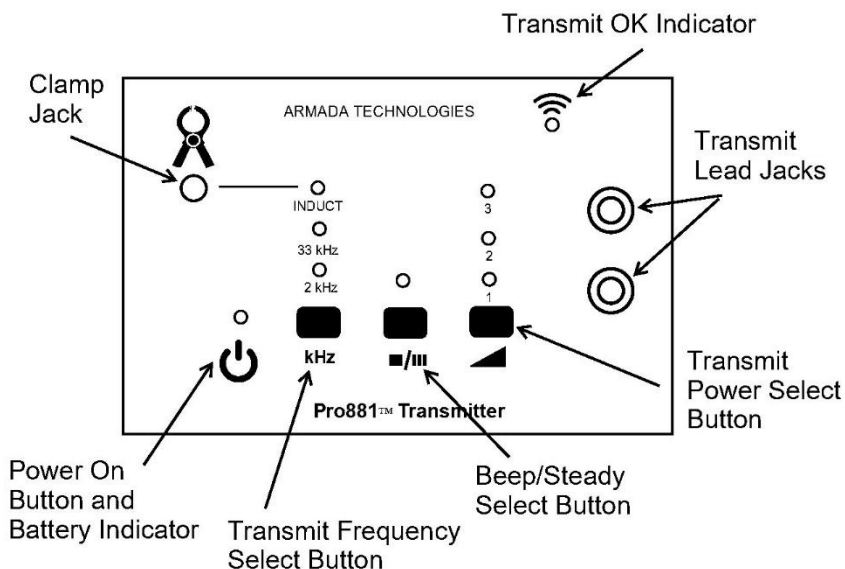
Transmit OK Indicator

Clamp Jack

ARMADA TECHNOLOGIES

Transmit Lead Jacks

INDUCT

33 kHz

2 kHz

3

2

1

kHz

■/|||

Transmit Power Select Button

Pro881™ Transmitter

Power On Button and Battery Indicator

Beep/Steady Select Button

Transmit Frequency Select Button